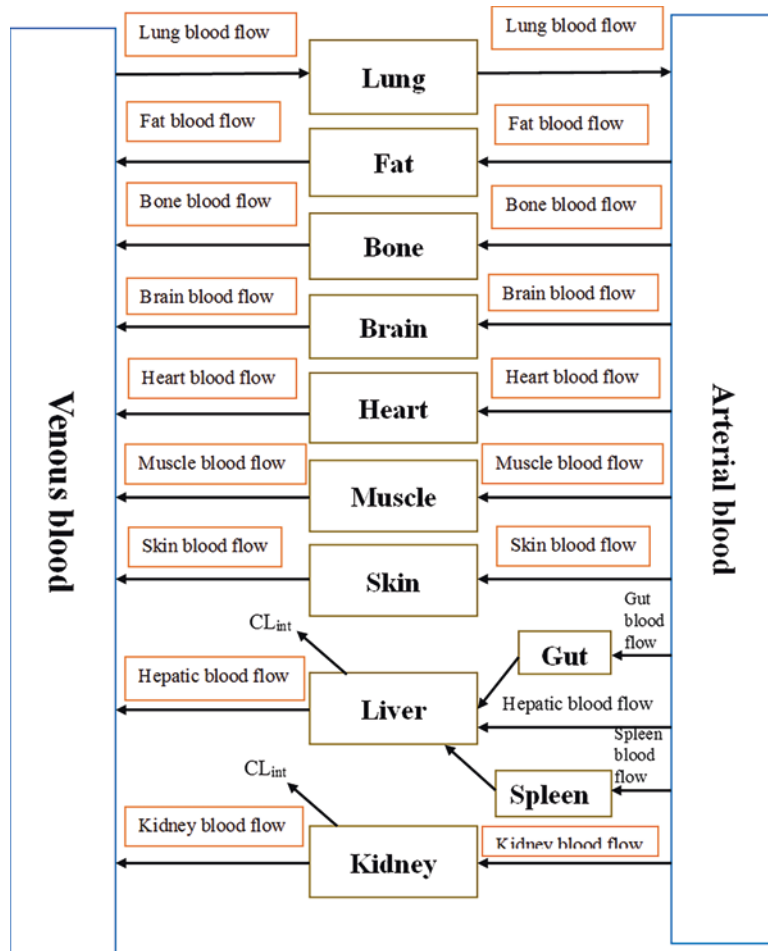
Lung blood flow

Lung blood flow

Lung

Fat blood flow

Fat blood flow

Fat

Bone blood flow

Bone blood flow

Bone

Brain blood flow

Brain blood flow

Brain

Heart blood flow

Heart blood flow

Heart

Muscle blood flow

Muscle blood flow

Muscle

Skin blood flow

Skin blood flow

Skin

$CL_{int}$

Gut blood flow

Gut

Hepatic blood flow

Liver

Hepatic blood flow

Spleen blood flow

$CL_{int}$

Spleen

Kidney blood flow

Kidney blood flow

Kidney

Venous blood

Arterial blood